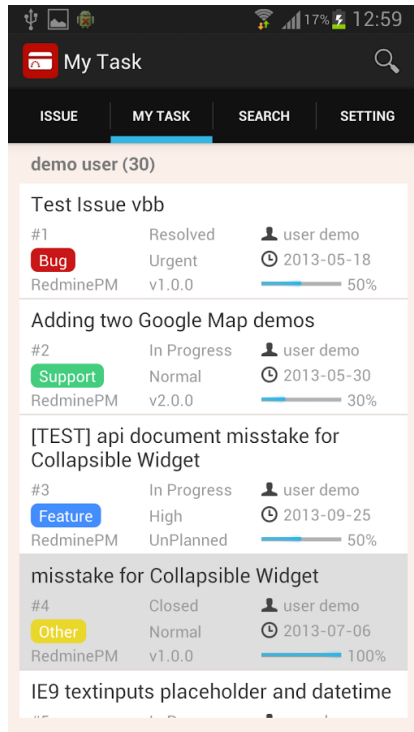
17% 12:59

My Task

ISSUE
MY TASK
SEARCH
SETTING

demo user (30)

Test Issue vbb
#1
Resolved
user demo
Bug
Urgent
2013-05-18
RedminePM
v1.0.0
50%

Adding two Google Map demos
#2
In Progress
user demo
Support
Normal
2013-05-30
RedminePM
v2.0.0
30%

[TEST] api document misstake for Collapsible Widget
#3
In Progress
user demo
Feature
High
2013-09-25
RedminePM
UnPlanned
50%

misstake for Collapsible Widget
#4
Closed
user demo
Other
Normal
2013-07-06
RedminePM
v1.0.0
100%

IE9 textinputs placeholder and datetime
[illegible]